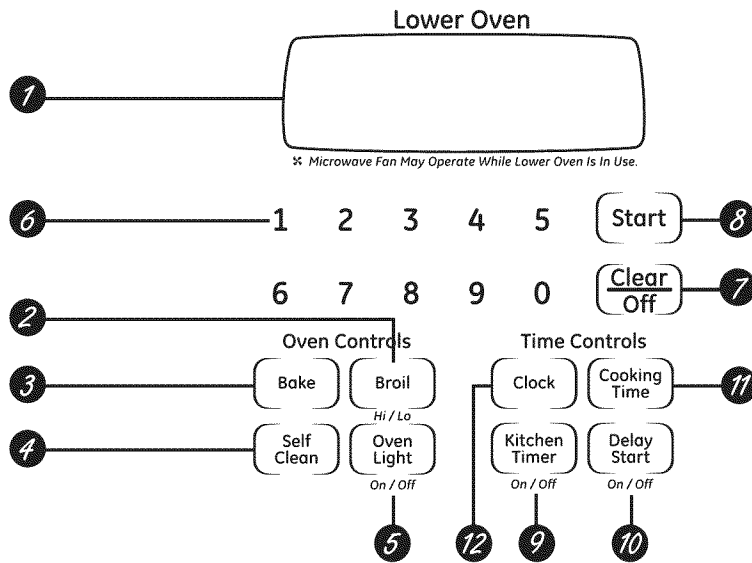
Lower Oven

1

✕ Microwave Fan May Operate While Lower Oven Is In Use.

6 1 2 3 4 5 Start 8

6 7 8 9 0 Clear Off 7

2

Oven Controls

Time Controls

3 Bake Broil

Hi / Lo

Clock Cooking Time 11

4 Self Clean Oven Light

On / Off

Kitchen Timer

On / Off

Delay Start

On / Off

5 12 9 10